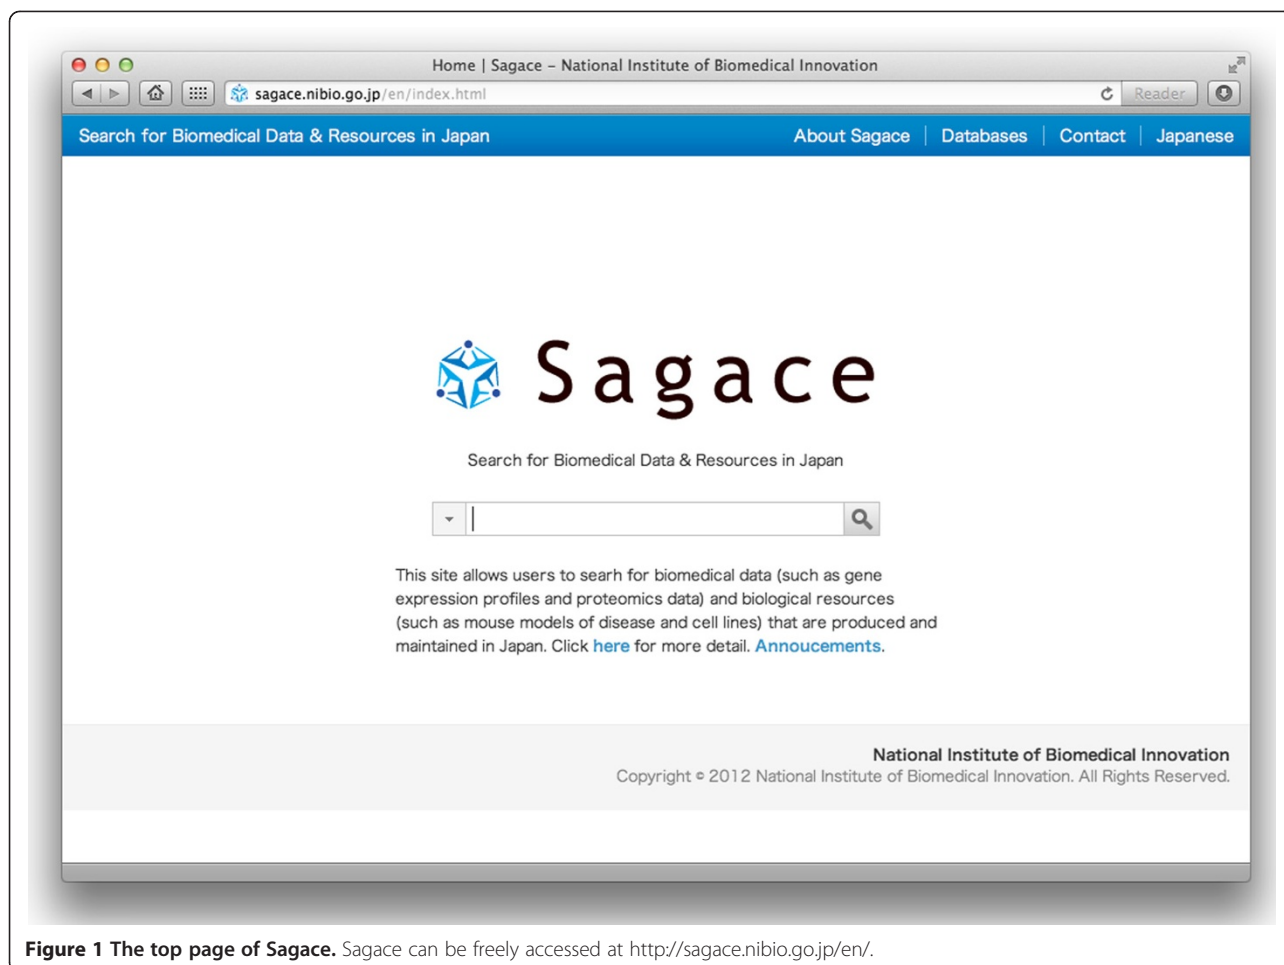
Home | Sagace – National Institute of Biomedical Innovation

sagace.nibio.go.jp/en/index.html

Reader

Search for Biomedical Data & Resources in Japan

About Sagace | Databases | Contact | Japanese

Sagace

Search for Biomedical Data & Resources in Japan

This site allows users to searh for biomedical data (such as gene expression profiles and proteomics data) and biological resources (such as mouse models of disease and cell lines) that are produced and maintained in Japan. Click here for more detail. Annoucements.

National Institute of Biomedical Innovation

Copyright © 2012 National Institute of Biomedical Innovation. All Rights Reserved.

**Figure 1 The top page of Sagace.** Sagace can be freely accessed at http://sagace.nibio.go.jp/en/.